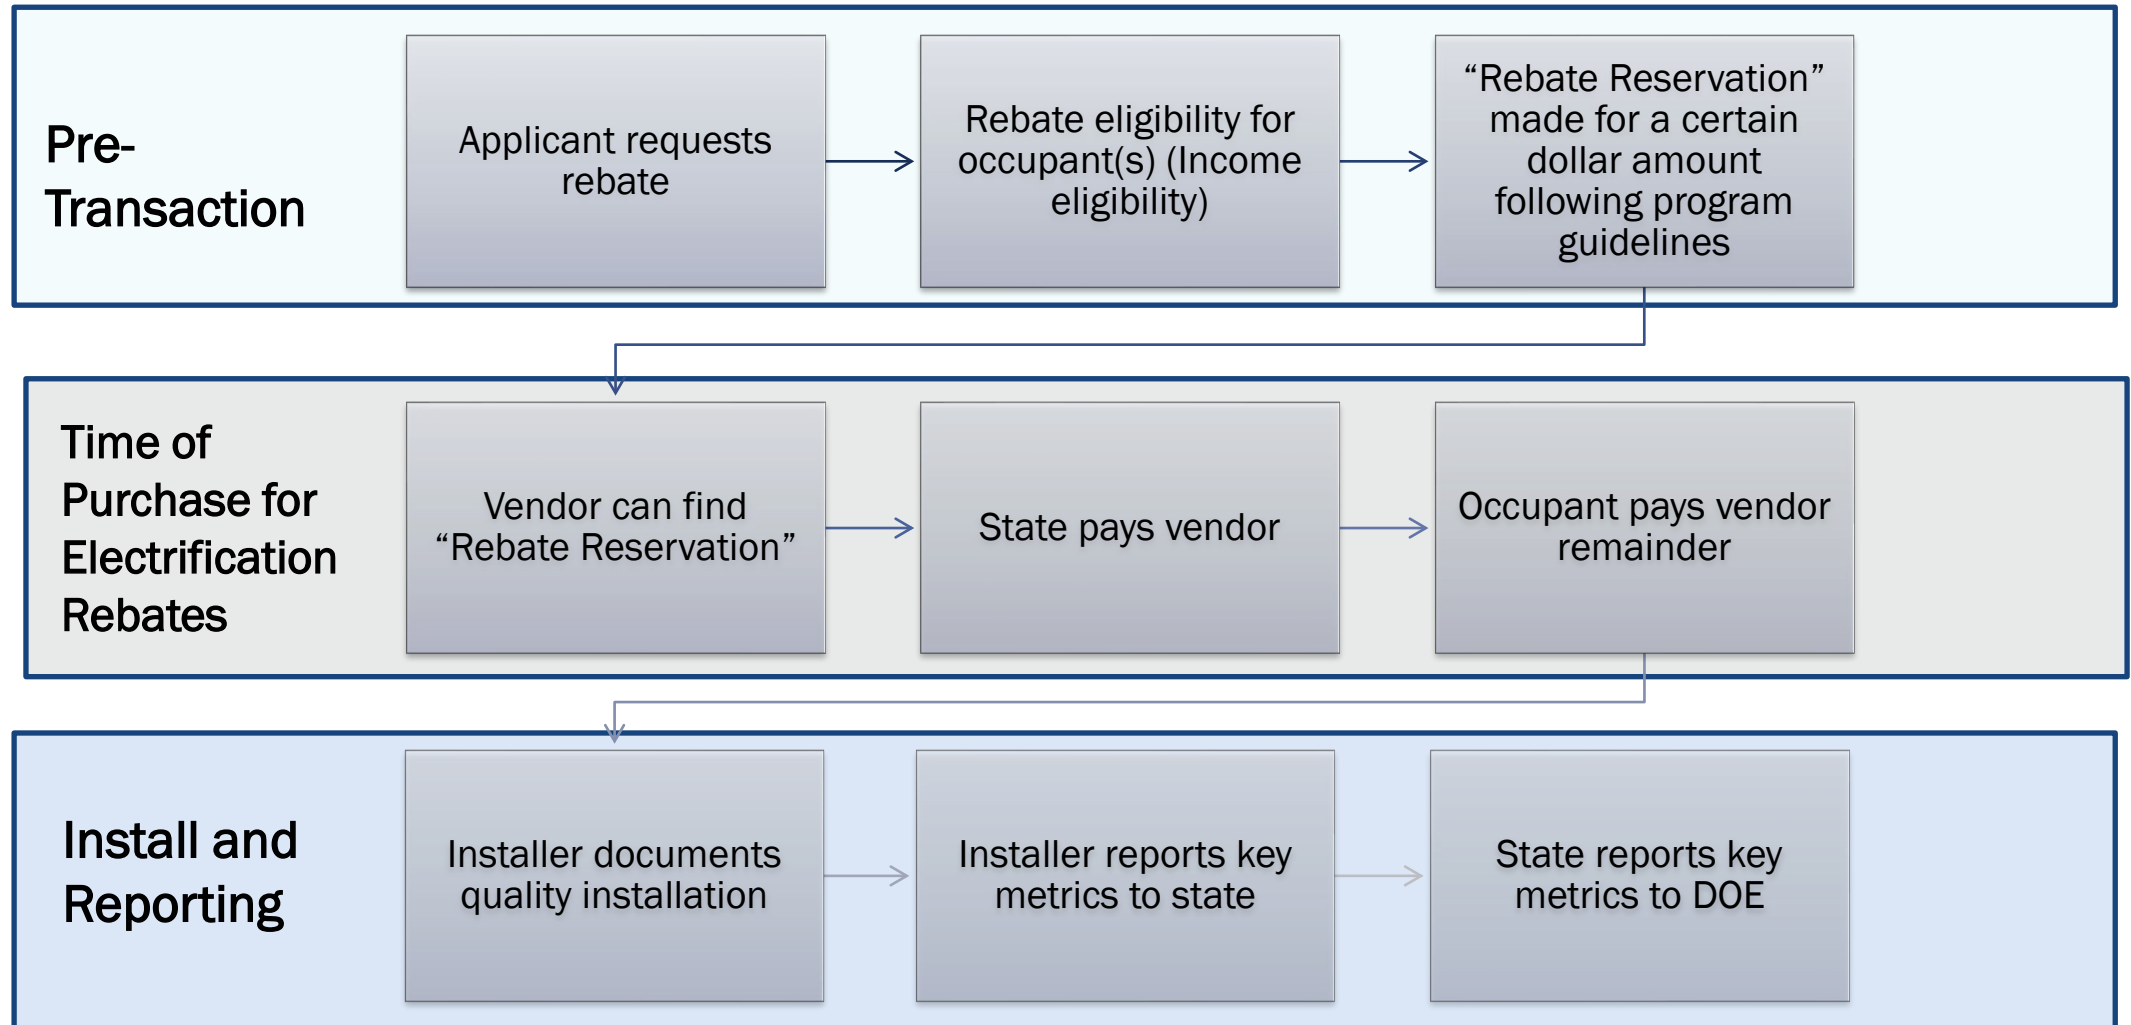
Pre-Transaction

Applicant requests rebate

Rebate eligibility for occupant(s) (Income eligibility)

“Rebate Reservation” made for a certain dollar amount following program guidelines

Time of Purchase for Electrification Rebates

Vendor can find “Rebate Reservation”

State pays vendor

Occupant pays vendor remainder

Install and Reporting

Installer documents quality installation

Installer reports key metrics to state

State reports key metrics to DOE